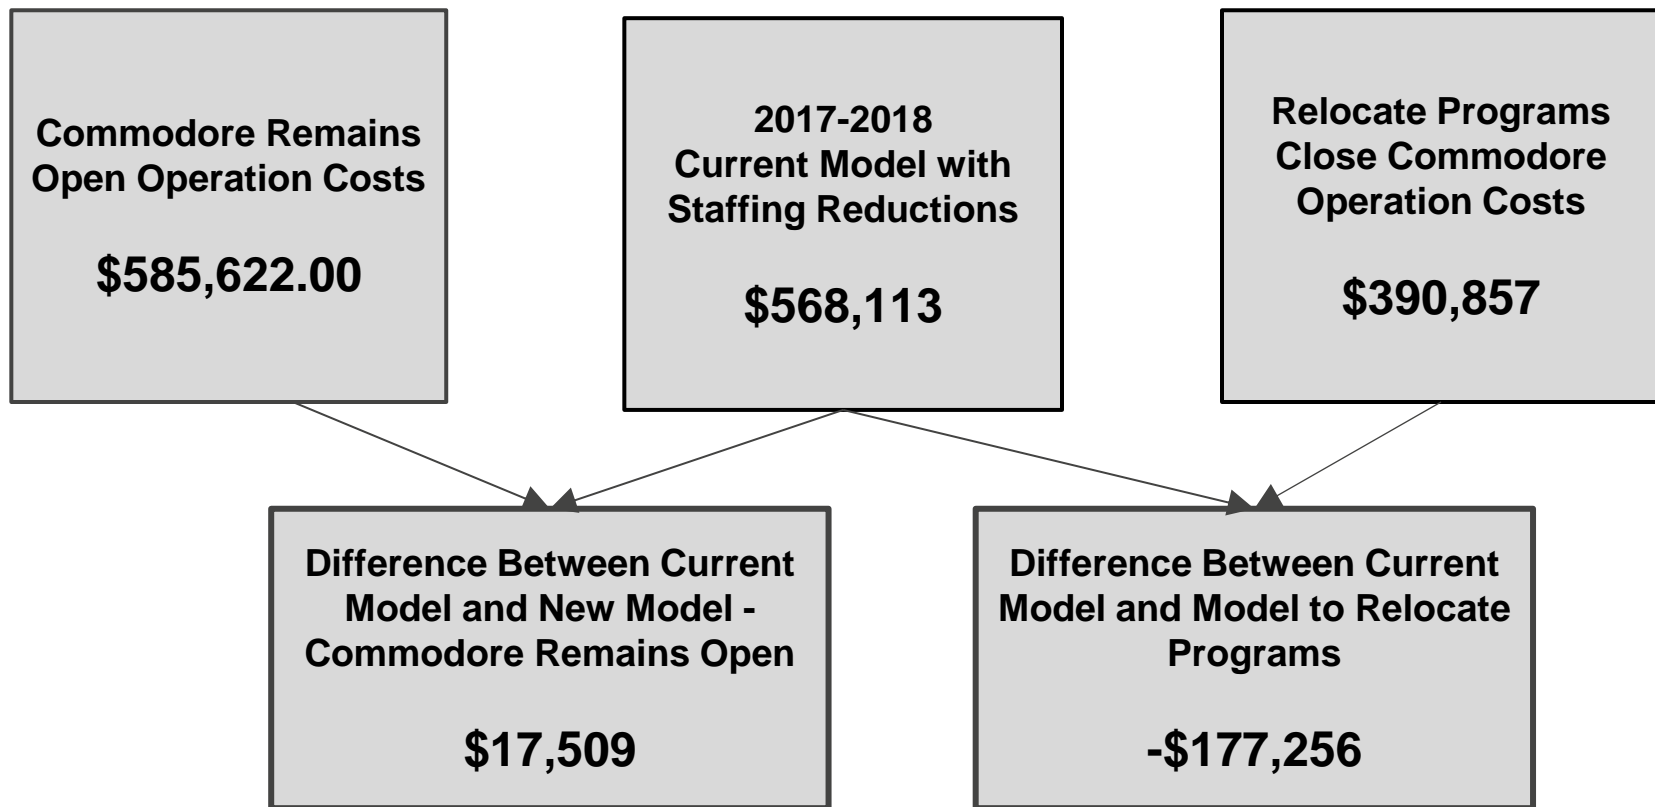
Commodore Remains Open Operation Costs

$585,622.00

2017-2018
Current Model with Staffing Reductions

$568,113

Relocate Programs Close Commodore Operation Costs

$390,857

Difference Between Current Model and New Model - Commodore Remains Open

$17,509

Difference Between Current Model and Model to Relocate Programs

-$177,256